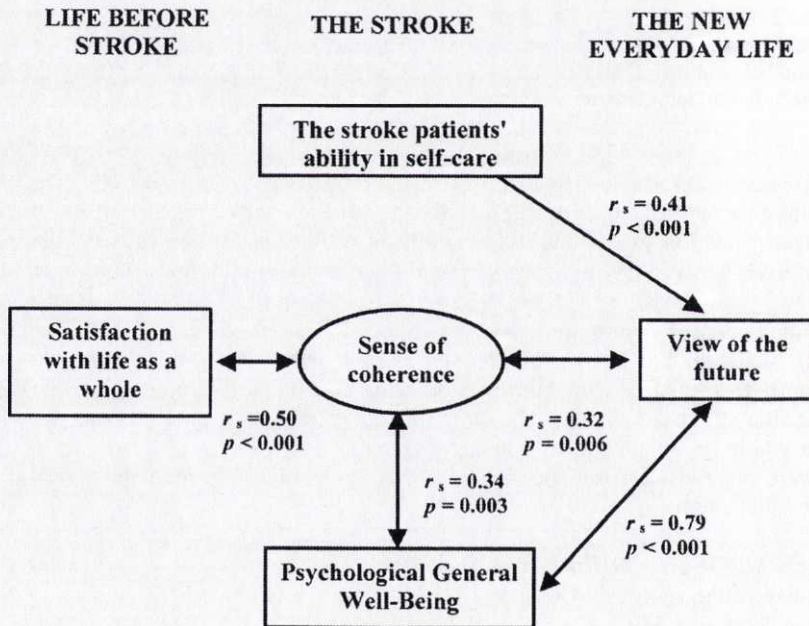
LIFE BEFORE STROKE

THE STROKE

THE NEW EVERYDAY LIFE

The stroke patients' ability in self-care

$r_s = 0.41$
$p < 0.001$

Satisfaction with life as a whole

Sense of coherence

View of the future

$r_s = 0.50$
$p < 0.001$

$r_s = 0.32$
$p = 0.006$

$r_s = 0.34$
$p = 0.003$

$r_s = 0.79$
$p < 0.001$

Psychological General Well-Being